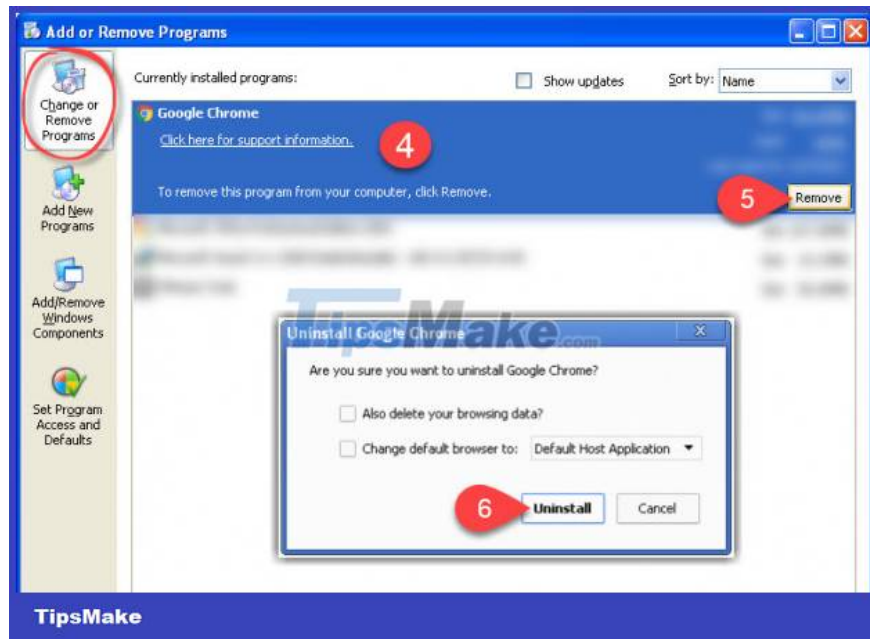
Add or Remove Programs

Change or Remove Programs

Add New Programs

Add/Remove Windows Components

Set Program Access and Defaults

Currently installed programs:

Show updates

Sort by: Name

Google Chrome

Click here for support information.

4

To remove this program from your computer, click Remove.

5

Remove

TipsMake.com

Uninstall Google Chrome

Are you sure you want to uninstall Google Chrome?

Also delete your browsing data?

Change default browser to: Default Host Application

6

Uninstall

Cancel

TipsMake